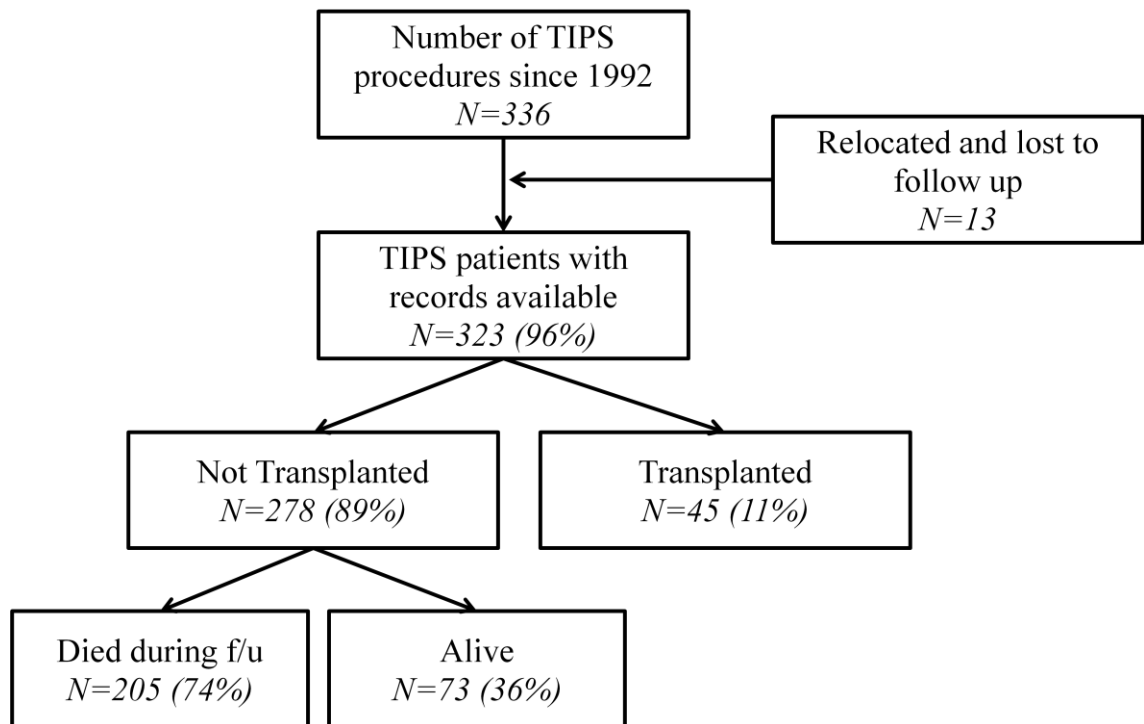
Number of TIPS procedures since 1992
N=336

Relocated and lost to follow up
N=13

TIPS patients with records available
N=323 (96%)

Not Transplanted
N=278 (89%)

Transplanted
N=45 (11%)

Died during f/u
N=205 (74%)

Alive
N=73 (36%)